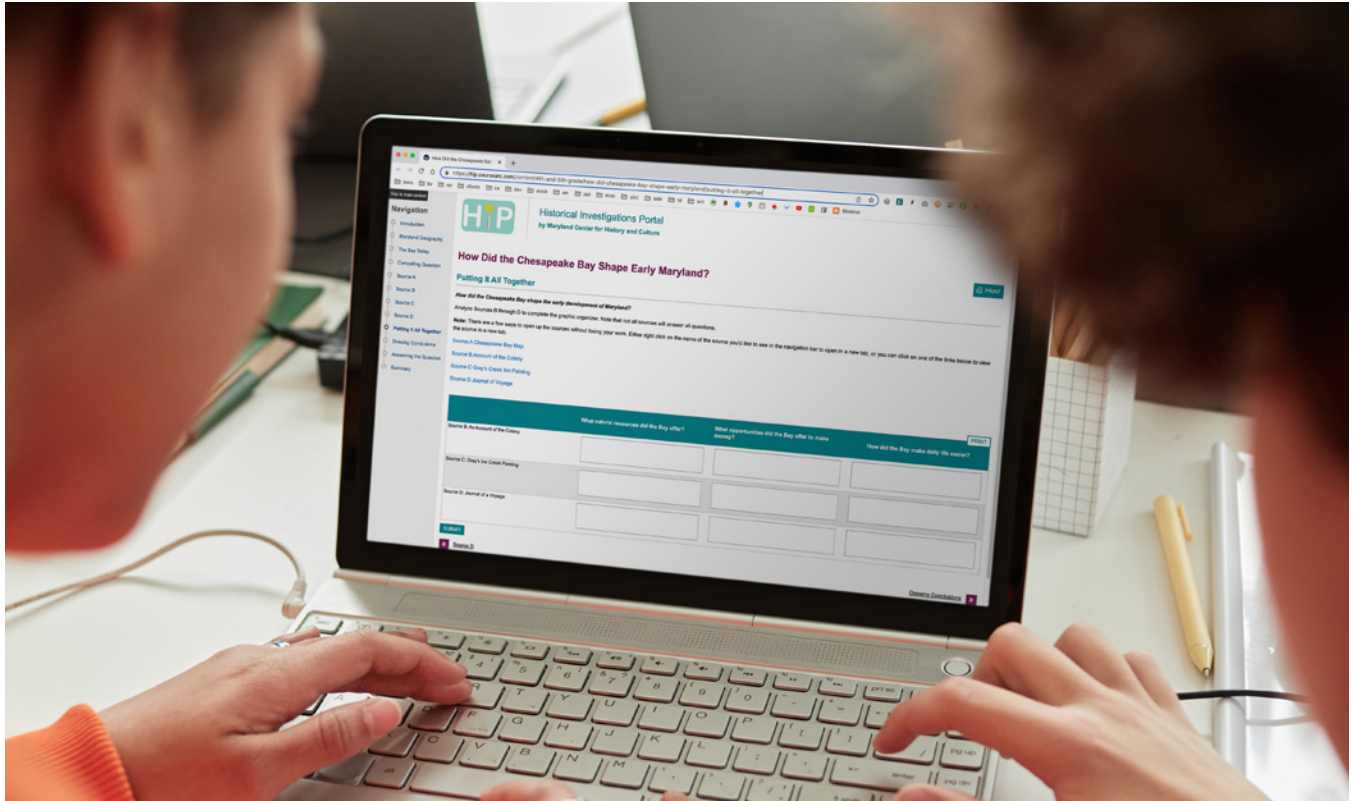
How Did the Chesapeake Bay
https://hip.coursearc.com/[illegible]/4th-and-5th-grade/how-did-the-chesapeake-bay-shape-early-maryland/putting-it-all-together

Navigation
Introduction
Maryland Geography
The Bay Today
Compelling Question
Source A
Source B
Source C
Source D
Putting It All Together
Drawing Conclusions
Answering the Question
Summary

HIP
Historical Investigations Portal
by Maryland Center for History and Culture

How Did the Chesapeake Bay Shape Early Maryland?

Putting It All Together

PRINT

How did the Chesapeake Bay shape the early development of Maryland?

Analyze Sources B through D to complete the graphic organizer. Note that not all sources will answer all questions.

Note: There are a few ways to open up the sources without losing your work. Either right click on the name of the source you'd like to see in the navigation bar to open in a new tab, or you can click on one of the links below to view the source in a new tab.

Source A Chesapeake Bay Map
Source B Account of the Colony
Source C Gray's Creek Inn Painting
Source D Journal of Voyage

PRINT

| | What natural resources did the Bay offer? | What opportunities did the Bay offer to make money? | How did the Bay make daily life easier? |
|---|---|---|---|
| Source B: An Account of the Colony | | | |
| Source C: Gray's Inn Creek Painting | | | |
| Source D: Journal of a Voyage | | | |

Submit

Source D

Drawing Conclusions